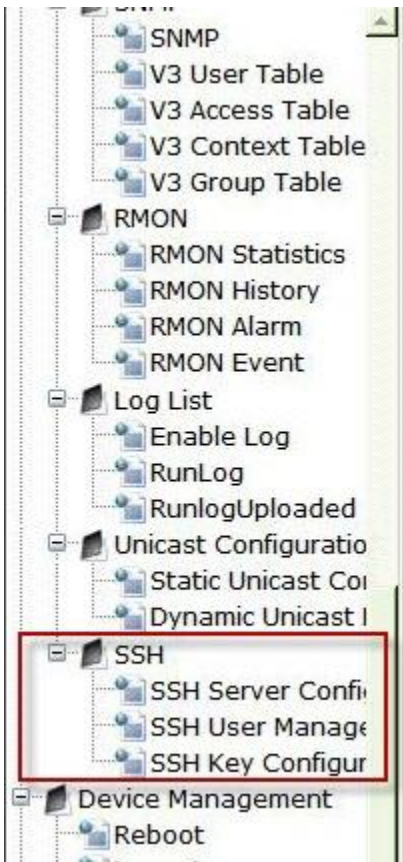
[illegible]
SNMP
V3 User Table
V3 Access Table
V3 Context Table
V3 Group Table
RMON
RMON Statistics
RMON History
RMON Alarm
RMON Event
Log List
Enable Log
RunLog
RunlogUploaded
Unicast Configuratio
Static Unicast Coı
Dynamic Unicast I
SSH
SSH Server Confi
SSH User Manage
SSH Key Configur
Device Management
Reboot
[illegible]